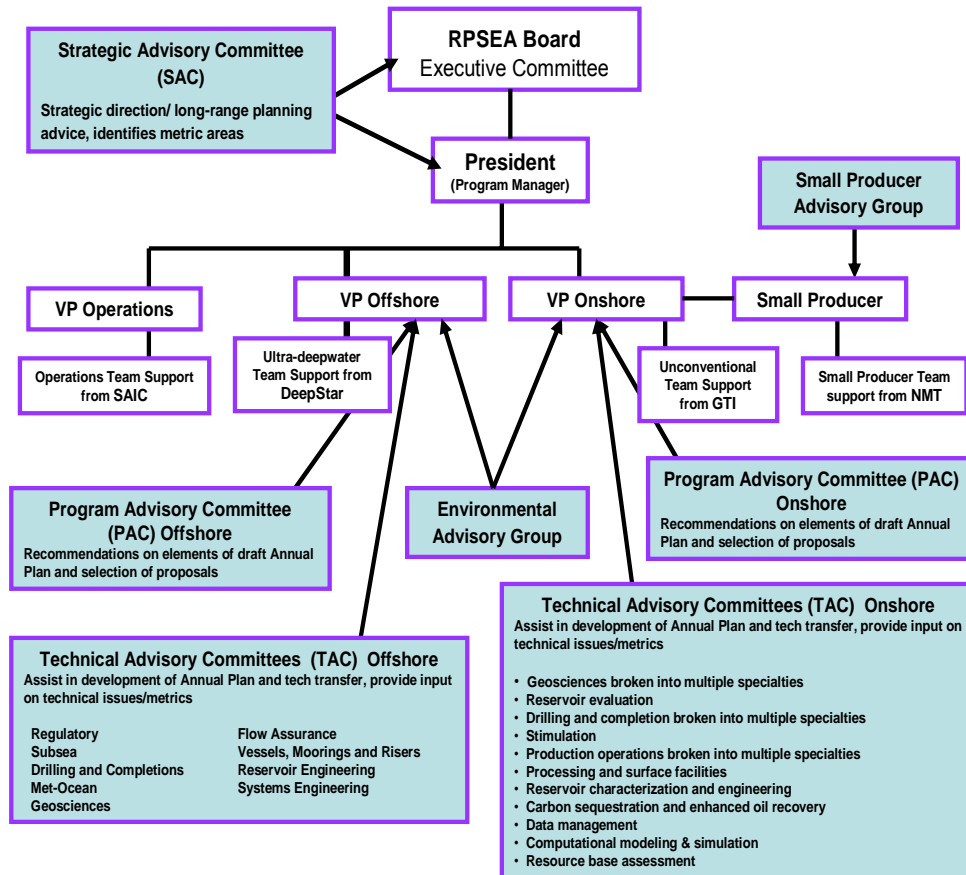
Strategic Advisory Committee (SAC)
Strategic direction/ long-range planning advice, identifies metric areas

RPSEA Board
Executive Committee

President
(Program Manager)

Small Producer Advisory Group

VP Operations

VP Offshore

VP Onshore

Small Producer

Operations Team Support from SAIC

Ultra-deepwater Team Support from DeepStar

Unconventional Team Support from GTI

Small Producer Team support from NMT

Program Advisory Committee (PAC) Onshore
Recommendations on elements of draft Annual Plan and selection of proposals

Program Advisory Committee (PAC) Offshore
Recommendations on elements of draft Annual Plan and selection of proposals

Environmental Advisory Group

Technical Advisory Committees (TAC) Onshore
Assist in development of Annual Plan and tech transfer, provide input on technical issues/metrics

- Geosciences broken into multiple specialties
- Reservoir evaluation
- Drilling and completion broken into multiple specialties
- Stimulation
- Production operations broken into multiple specialties
- Processing and surface facilities
- Reservoir characterization and engineering
- Carbon sequestration and enhanced oil recovery
- Data management
- Computational modeling & simulation
- Resource base assessment

Technical Advisory Committees (TAC) Offshore
Assist in development of Annual Plan and tech transfer, provide input on technical issues/metrics

Regulatory
Subsea
Drilling and Completions
Met-Ocean
Geosciences

Flow Assurance
Vessels, Moorings and Risers
Reservoir Engineering
Systems Engineering